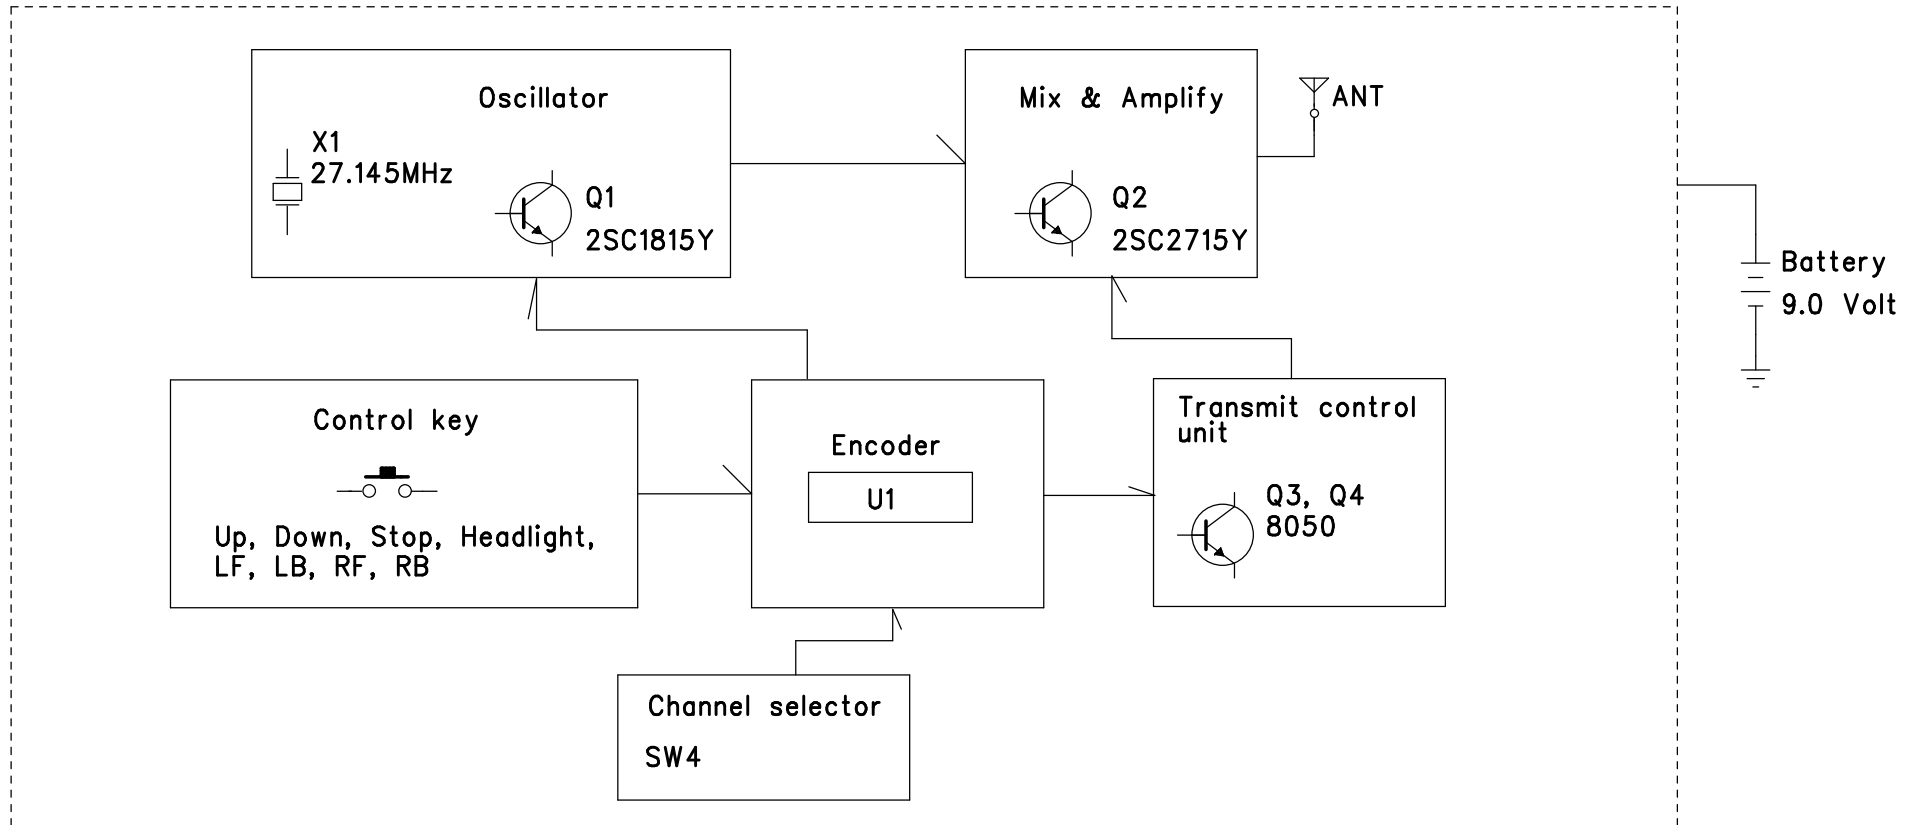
Oscillator

X1
27.145MHz

Q1
2SC1815Y

Mix & Amplify

ANT

Q2
2SC2715Y

Battery
9.0 Volt

Control key

Up, Down, Stop, Headlight,
LF, LB, RF, RB

Encoder

U1

Transmit control unit

Q3, Q4
8050

Channel selector

SW4